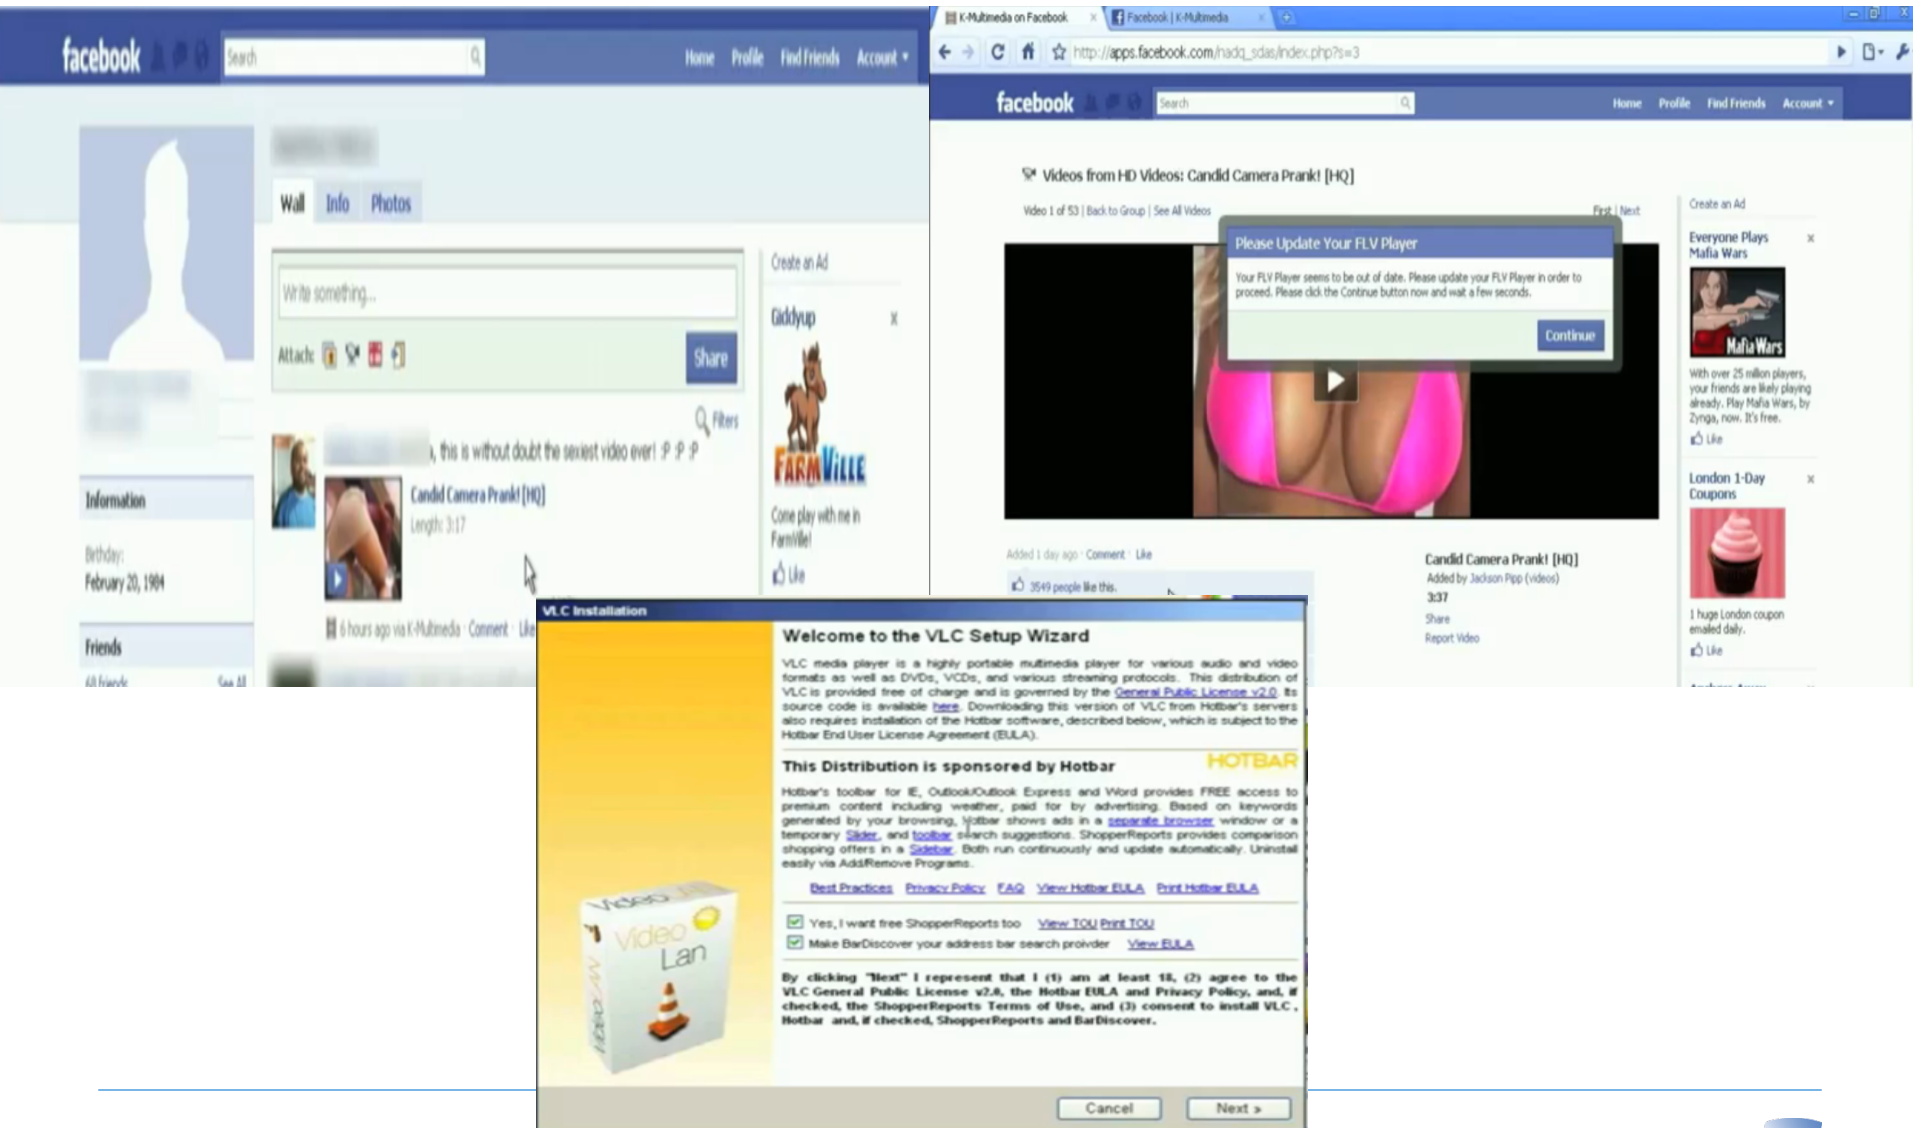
facebook Search Home Profile Find Friends Account ▾

Wall Info Photos

Write something...

Attach: Share

Filters

, this is without doubt the sexiest video ever! :P :P :P

Candid Camera Prank! [HQ]
Length: 3:17

6 hours ago via K-Multimedia · Comment · Like

Information

Birthday:
February 20, 1984

Friends

All friends See All

Create an Ad

Giddyup x

FARMVILLE

Come play with me in FarmVille!

Like

K-Multimedia on Facebook × Facebook | K-Multimedia ×

http://apps.facebook.com/hadq_sdas/index.php?s=3

facebook Search Home Profile Find Friends Account ▾

Videos from HD Videos: Candid Camera Prank! [HQ]

Video 1 of 53 | Back to Group | See All Videos First | Next

Please Update Your FLV Player

Your FLV Player seems to be out of date. Please update your FLV Player in order to proceed. Please click the Continue button now and wait a few seconds.

Continue

Added 1 day ago · Comment · Like

3549 people like this.

Candid Camera Prank! [HQ]
Added by Jackson Pipp (videos)
3:37
Share
Report Video

Create an Ad

Everyone Plays Mafia Wars x

Mafia Wars

With over 25 million players, your friends are likely playing already. Play Mafia Wars, by Zynga, now. It's free.

Like

London 1-Day Coupons x

1 huge London coupon emailed daily.

Like

VLC Installation

Welcome to the VLC Setup Wizard

VLC media player is a highly portable multimedia player for various audio and video formats as well as DVDs, VCDs, and various streaming protocols. This distribution of VLC is provided free of charge and is governed by the General Public License v2.0. Its source code is available here. Downloading this version of VLC from Hotbar's servers also requires installation of the Hotbar software, described below, which is subject to the Hotbar End User License Agreement (EULA).

This Distribution is sponsored by Hotbar HOTBAR

Hotbar's toolbar for IE, Outlook/Outlook Express and Word provides FREE access to premium content including weather, paid for by advertising. Based on keywords generated by your browsing, Hotbar shows ads in a separate browser window or a temporary Slider, and toolbar search suggestions. ShopperReports provides comparison shopping offers in a Sidebar. Both run continuously and update automatically. Uninstall easily via Add/Remove Programs.

Best Practices Privacy Policy FAQ View Hotbar EULA Print Hotbar EULA

Yes, I want free ShopperReports too View TOU Print TOU
Make BarDiscover your address bar search provider View EULA

By clicking "Next" I represent that I (1) am at least 18, (2) agree to the VLC General Public License v2.0, the Hotbar EULA and Privacy Policy, and, if checked, the ShopperReports Terms of Use, and (3) consent to install VLC, Hotbar and, if checked, ShopperReports and BarDiscover.

Video Lan

Cancel Next >